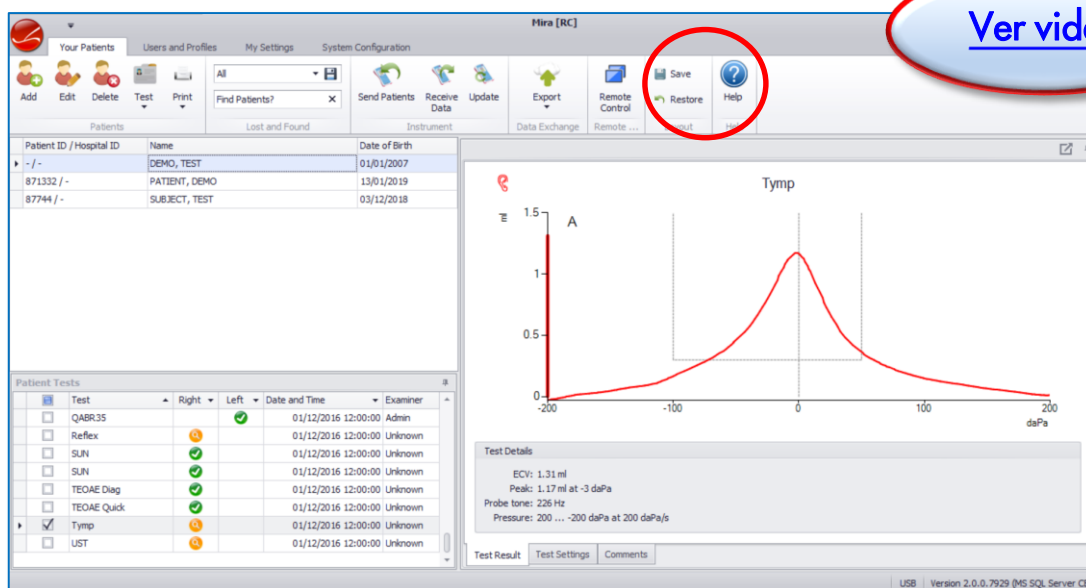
Mira [RC]

Ver vid

Your Patients | Users and Profiles | My Settings | System Configuration

Add | Edit | Delete | Test | Print
Patients

All
Find Patients?
Lost and Found

Send Patients | Receive Data | Update
Instrument

Export
Data Exchange

Remote Control
Remote ...

Save
Restore
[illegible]

Help
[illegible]

| Patient ID / Hospital ID | Name | Date of Birth |
|---|---|---|
| - / - | DEMO, TEST | 01/01/2007 |
| 871332 / - | PATIENT, DEMO | 13/01/2019 |
| 87744 / - | SUBJECT, TEST | 03/12/2018 |

Patient Tests

| | Test | Right | Left | Date and Time | Examiner |
|---|---|---|---|---|---|
| | QABR35 | | | 01/12/2016 12:00:00 | Admin |
| | Reflex | | | 01/12/2016 12:00:00 | Unknown |
| | SUN | | | 01/12/2016 12:00:00 | Unknown |
| | SUN | | | 01/12/2016 12:00:00 | Unknown |
| | TEOAE Diag | | | 01/12/2016 12:00:00 | Unknown |
| | TEOAE Quick | | | 01/12/2016 12:00:00 | Unknown |
| ☑ | Tymp | | | 01/12/2016 12:00:00 | Unknown |
| | UST | | | 01/12/2016 12:00:00 | Unknown |

Tymp

ml
1.5
A
1
0.5
0
-200
-100
0
100
200
daPa

Test Details
ECV: 1.31 ml
Peak: 1.17 ml at -3 daPa
Probe tone: 226 Hz
Pressure: 200 ... -200 daPa at 200 daPa/s

Test Result | Test Settings | Comments

USB | Version 2.0.0.7929 (MS SQL Server C